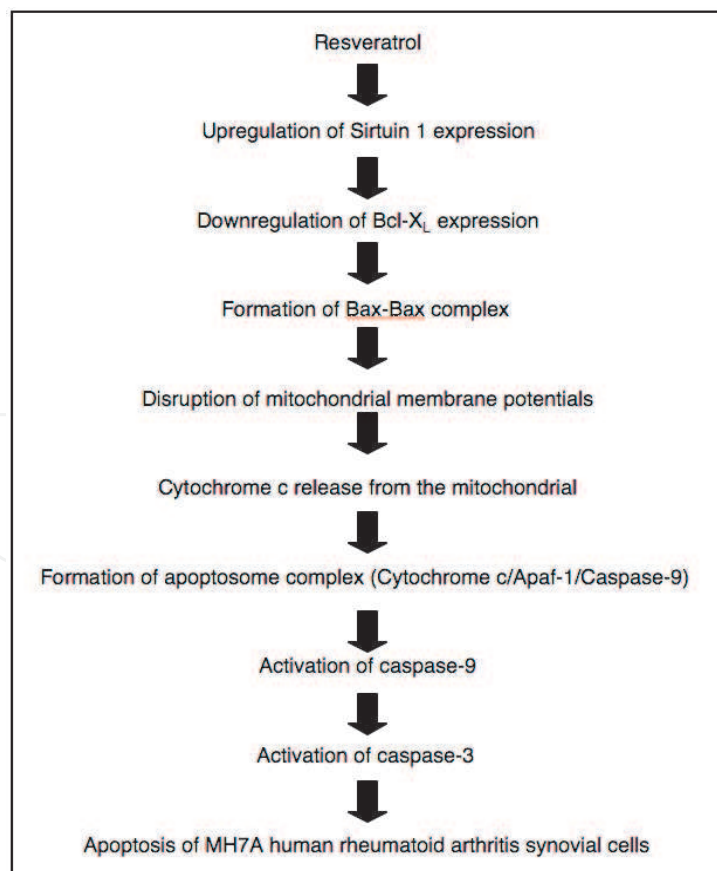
Resveratrol

Upregulation of Sirtuin 1 expression

Downregulation of Bcl-$X_L$ expression

Formation of Bax-Bax complex

Disruption of mitochondrial membrane potentials

Cytochrome c release from the mitochondrial

Formation of apoptosome complex (Cytochrome c/Apaf-1/Caspase-9)

Activation of caspase-9

Activation of caspase-3

Apoptosis of MH7A human rheumatoid arthritis synovial cells